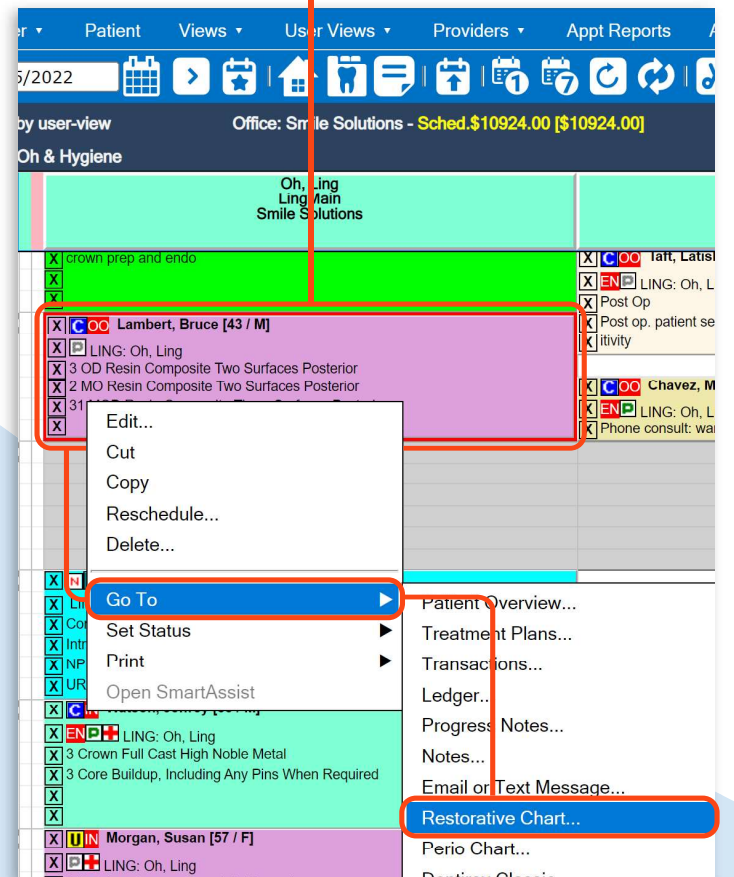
er ▾ Patient Views ▾ User Views ▾ Providers ▾ Appt Reports

5/2022

by user-view Office: Smile Solutions - Sched.$10924.00 [$10924.00]

Oh & Hygiene

Oh, Ling
Ling Main
Smile Solutions

X crown prep and endo
X
X

X C OO Lambert, Bruce [43 / M]
X P LING: Oh, Ling
X 3 OD Resin Composite Two Surfaces Posterior
X 2 MO Resin Composite Two Surfaces Posterior
X 31
X

X C OO Taft, Latis
X EN P LING: Oh, L
X Post Op
X Post op. patient se
X itivity

X C OO Chavez, M
X EN P LING: Oh, L
X Phone consult: wa

Edit...
Cut
Copy
Reschedule...
Delete...
Go To ▶
Set Status ▶
Print ▶
Open SmartAssist

Patient Overview...
Treatment Plans...
Transactions...
Ledger...
Progress Notes...
Notes...
Email or Text Message...
Restorative Chart...
Perio Chart...

X N
X Li
X Co
X Intr
X NP
X UR
X C
X EN P LING: Oh, Ling
X 3 Crown Full Cast High Noble Metal
X 3 Core Buildup, Including Any Pins When Required
X
X

X U IN Morgan, Susan [57 / F]
X P LING: Oh, Ling